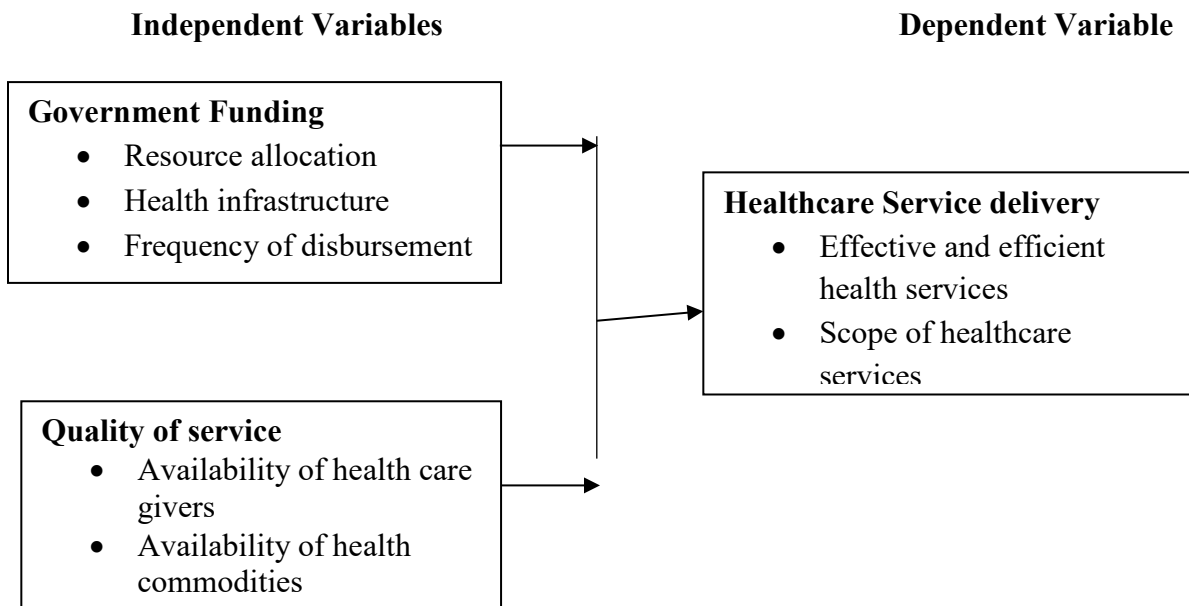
Independent Variables

Dependent Variable

Government Funding
- Resource allocation
- Health infrastructure
- Frequency of disbursement

Healthcare Service delivery
- Effective and efficient health services
- Scope of healthcare services

Quality of service
- Availability of health care givers
- Availability of health commodities